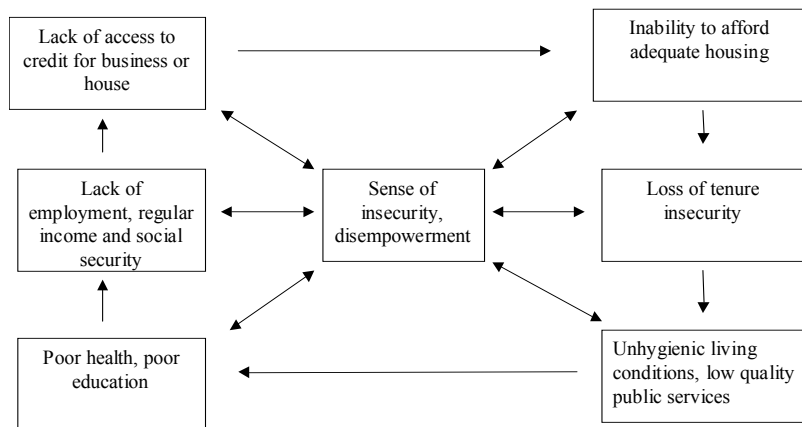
Lack of access to credit for business or house

Inability to afford adequate housing

Lack of employment, regular income and social security

Sense of insecurity, disempowerment

Loss of tenure insecurity

Poor health, poor education

Unhygienic living conditions, low quality public services